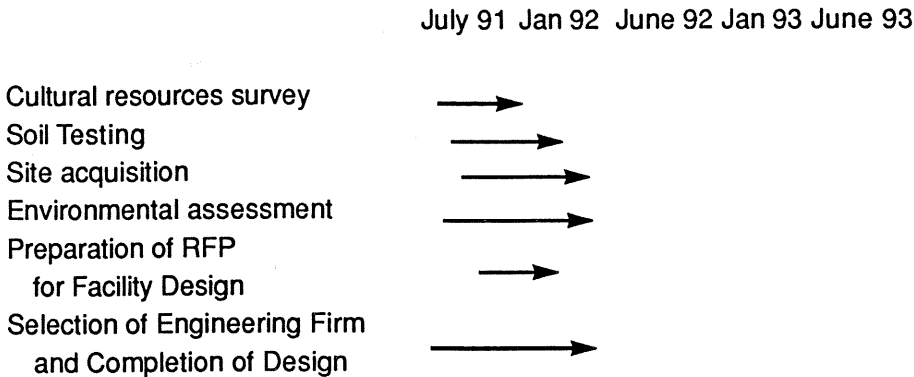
July 91 Jan 92 June 92 Jan 93 June 93

Cultural resources survey
Soil Testing
Site acquisition
Environmental assessment
Preparation of RFP for Facility Design
Selection of Engineering Firm and Completion of Design